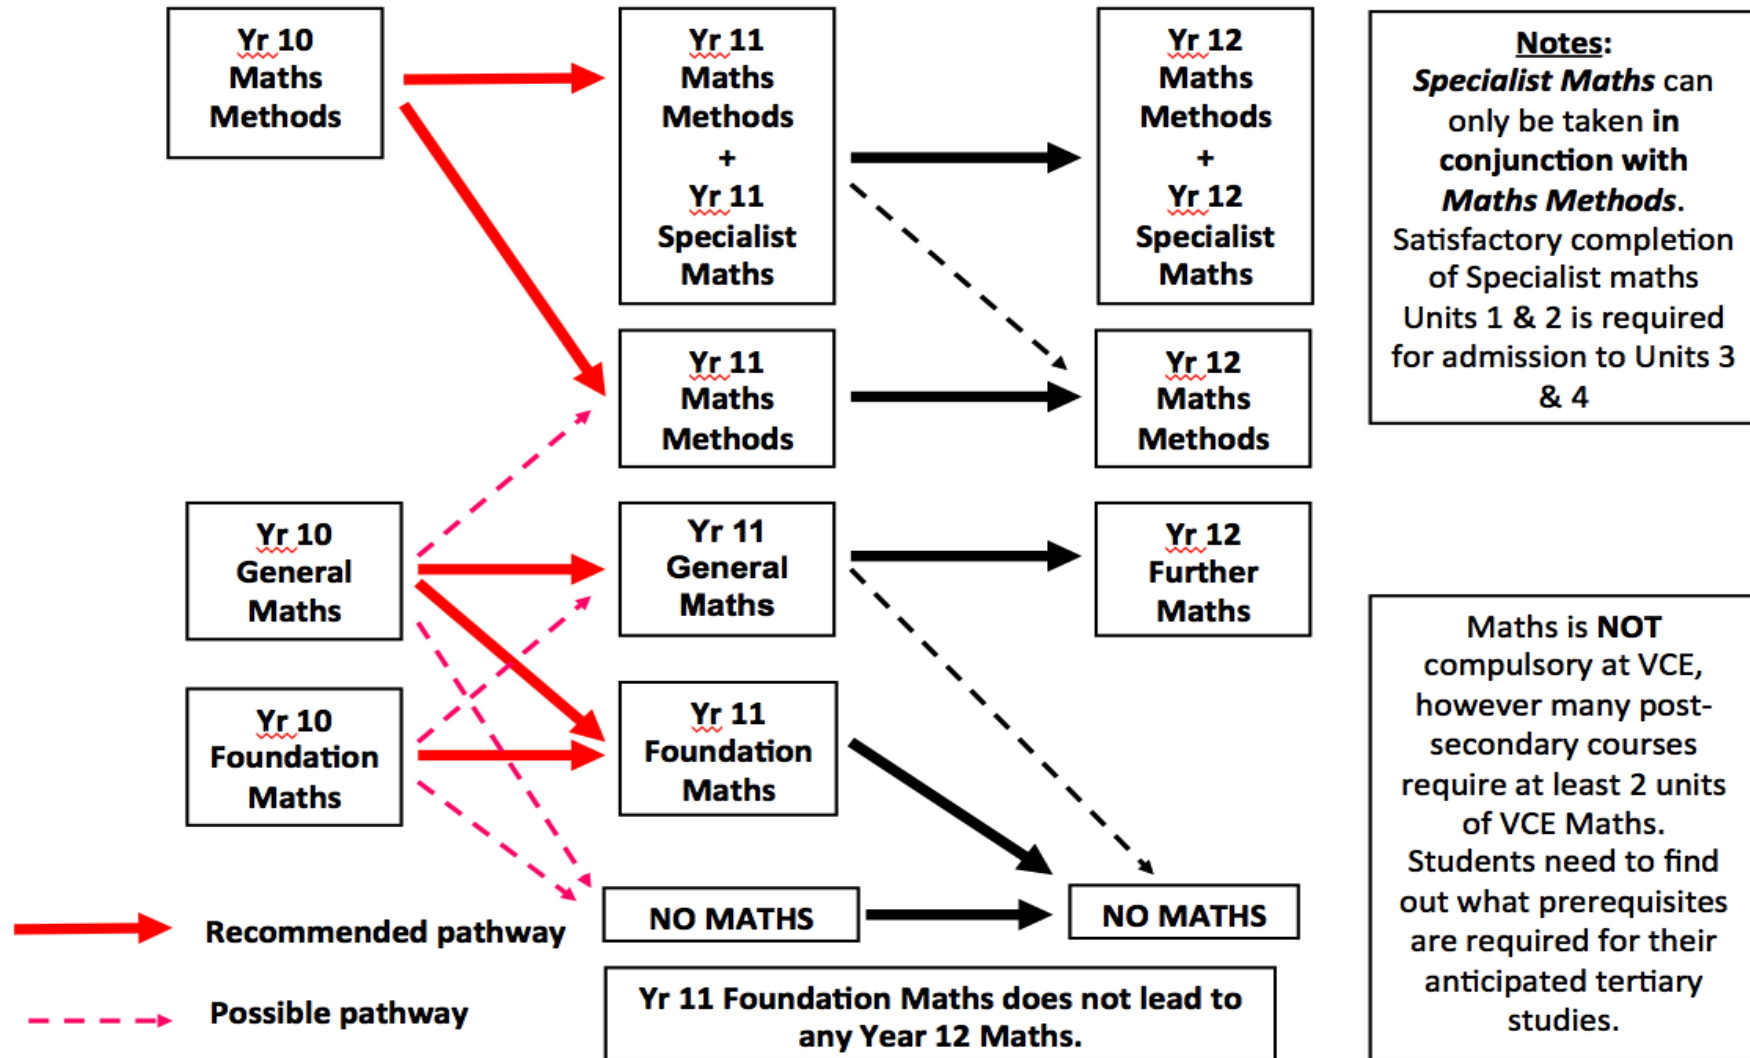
Yr 10 Maths Methods

Yr 11 Maths Methods + Yr 11 Specialist Maths

Yr 12 Maths Methods + Yr 12 Specialist Maths

Notes: Specialist Maths can only be taken in conjunction with Maths Methods. Satisfactory completion of Specialist maths Units 1 & 2 is required for admission to Units 3 & 4

Yr 11 Maths Methods

Yr 12 Maths Methods

Yr 10 General Maths

Yr 11 General Maths

Yr 12 Further Maths

Yr 10 Foundation Maths

Yr 11 Foundation Maths

Maths is NOT compulsory at VCE, however many post-secondary courses require at least 2 units of VCE Maths. Students need to find out what prerequisites are required for their anticipated tertiary studies.

Recommended pathway

Possible pathway

NO MATHS

NO MATHS

Yr 11 Foundation Maths does not lead to any Year 12 Maths.